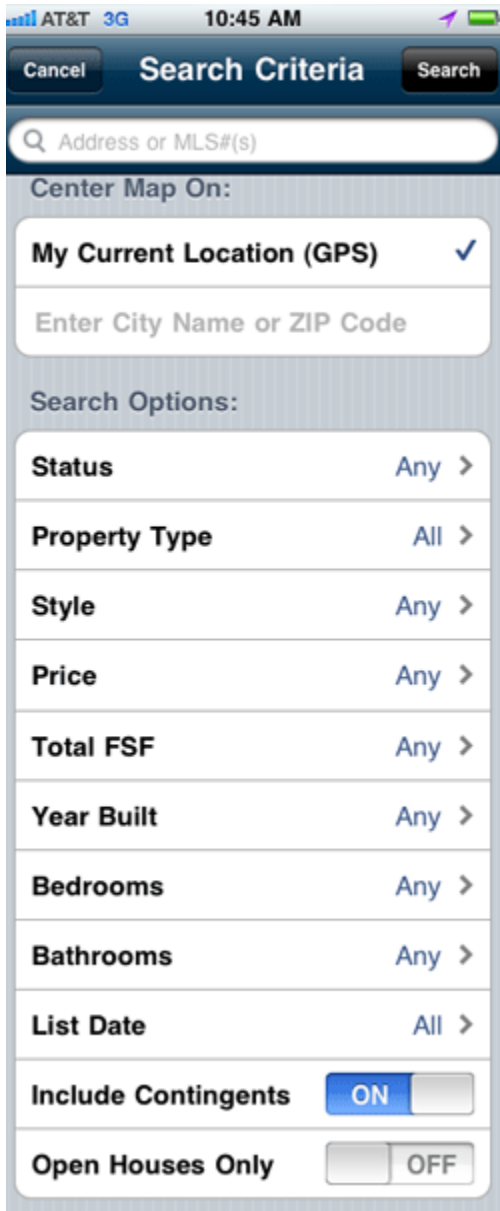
AT&T 3G 10:45 AM

Cancel Search Criteria Search

Address or MLS#(s)

Center Map On:

My Current Location (GPS) ✓

Enter City Name or ZIP Code

Search Options:

Status Any >

Property Type All >

Style Any >

Price Any >

Total FSF Any >

Year Built Any >

Bedrooms Any >

Bathrooms Any >

List Date All >

Include Contingents ON

Open Houses Only OFF